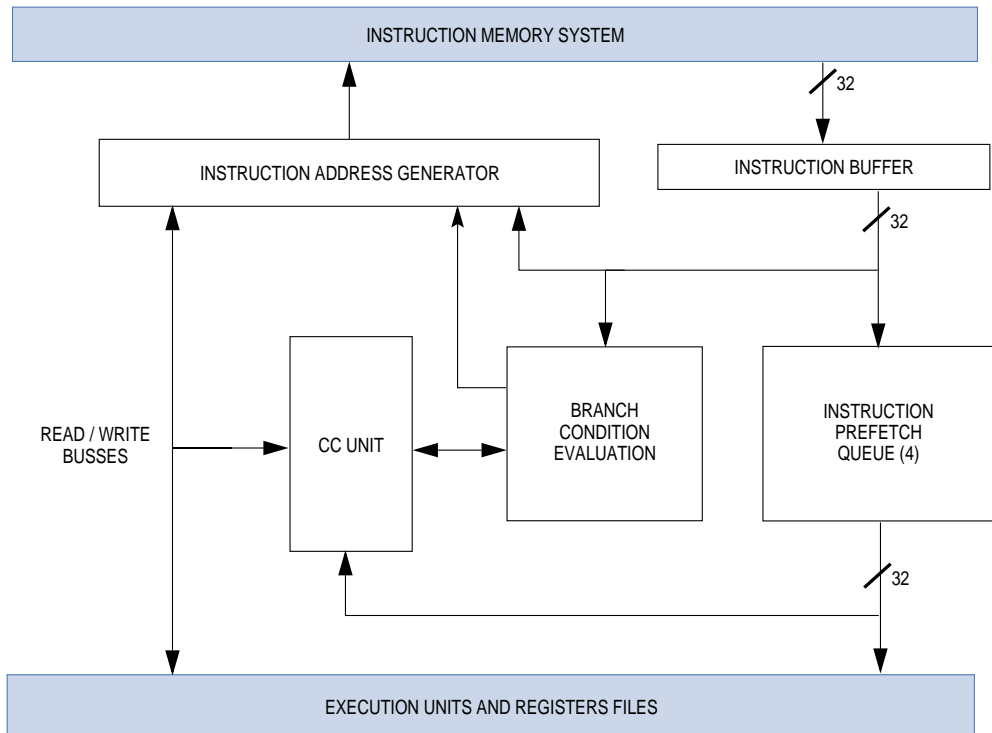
INSTRUCTION MEMORY SYSTEM

32

INSTRUCTION ADDRESS GENERATOR

INSTRUCTION BUFFER

32

READ / WRITE BUSSES

CC UNIT

BRANCH CONDITION EVALUATION

INSTRUCTION PREFETCH QUEUE (4)

32

EXECUTION UNITS AND REGISTERS FILES